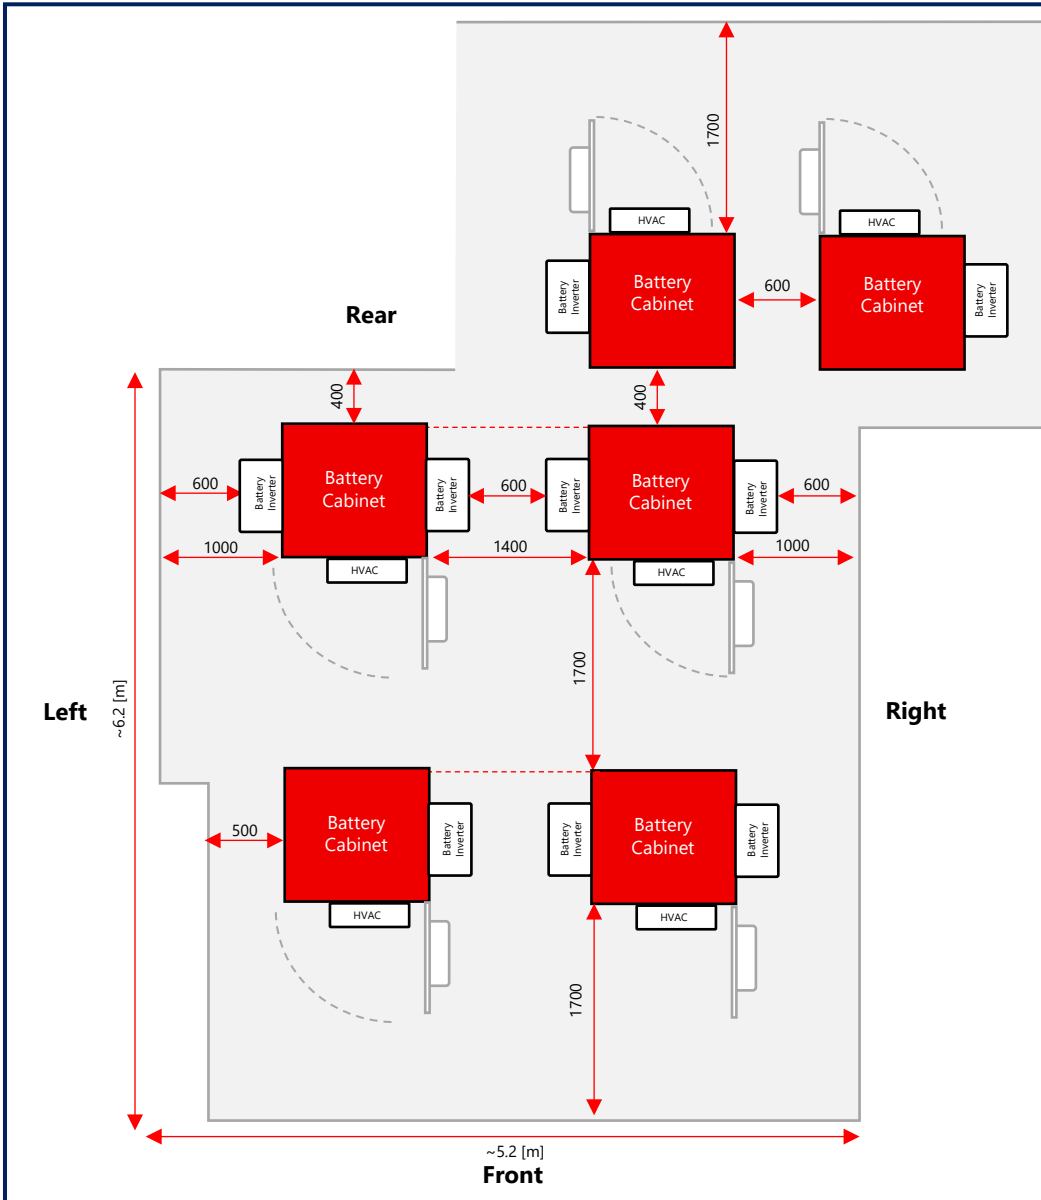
1700

HVAC

HVAC

Battery Inverter

Battery Cabinet

600

Battery Cabinet

Battery Inverter

Rear

400

400

Battery Cabinet

Battery Inverter

Battery Inverter

Battery Inverter

Battery Cabinet

Battery Inverter

600

600

600

1000

1400

1000

HVAC

HVAC

1700

Left

~6.2 [m]

Right

Battery Cabinet

Battery Inverter

500

Battery Inverter

Battery Cabinet

Battery Inverter

HVAC

HVAC

1700

~5.2 [m]

Front